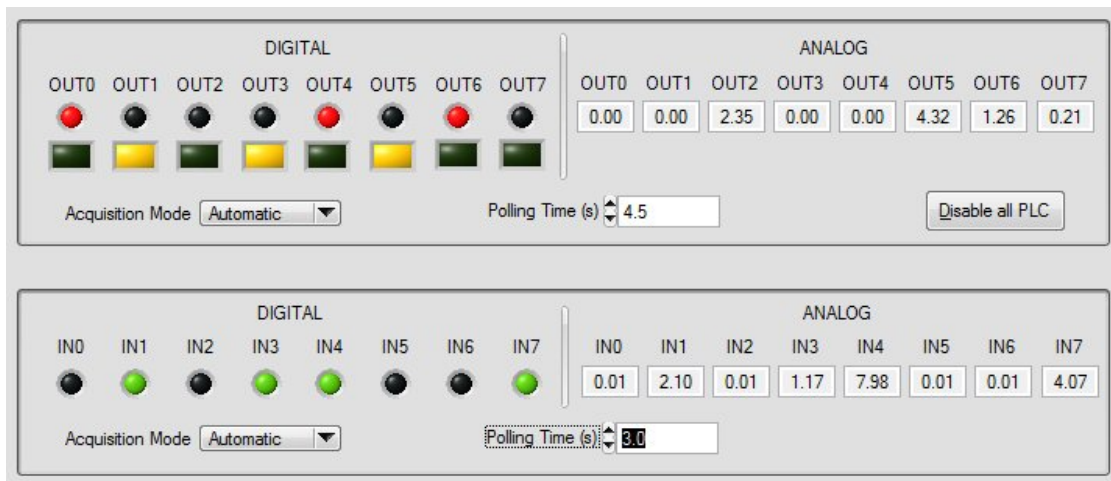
DIGITAL

OUT0 OUT1 OUT2 OUT3 OUT4 OUT5 OUT6 OUT7

ANALOG

| OUT0 | OUT1 | OUT2 | OUT3 | OUT4 | OUT5 | OUT6 | OUT7 |
|---|---|---|---|---|---|---|---|
| 0.00 | 0.00 | 2.35 | 0.00 | 0.00 | 4.32 | 1.26 | 0.21 |

Acquisition Mode Automatic

Polling Time (s) 4.5

Disable all PLC

DIGITAL

IN0 IN1 IN2 IN3 IN4 IN5 IN6 IN7

ANALOG

| IN0 | IN1 | IN2 | IN3 | IN4 | IN5 | IN6 | IN7 |
|---|---|---|---|---|---|---|---|
| 0.01 | 2.10 | 0.01 | 1.17 | 7.98 | 0.01 | 0.01 | 4.07 |

Acquisition Mode Automatic

Polling Time (s) 3.0